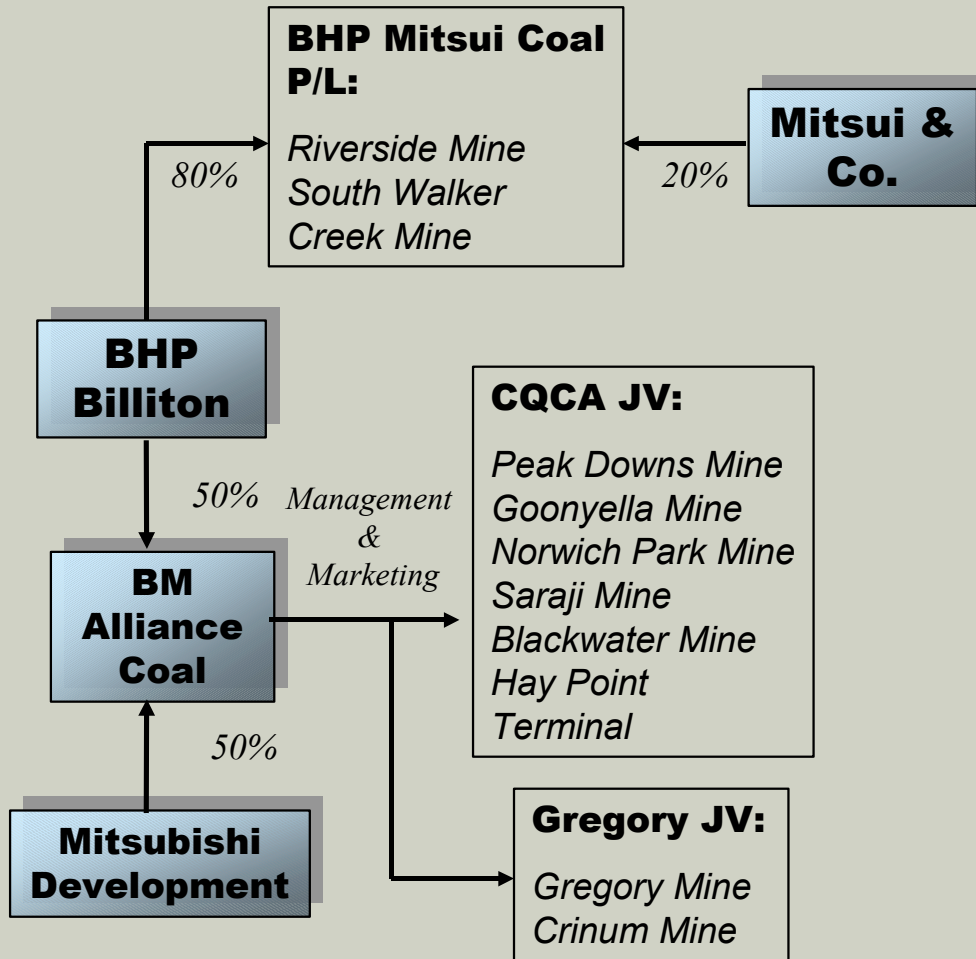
BHP Mitsui Coal P/L:

Riverside Mine
South Walker Creek Mine

80%

20%

Mitsui & Co.

BHP Billiton

CQCA JV:

Peak Downs Mine
Goonyella Mine
Norwich Park Mine
Saraji Mine
Blackwater Mine
Hay Point Terminal

50%

Management & Marketing

BM Alliance Coal

50%

Mitsubishi Development

Gregory JV:

Gregory Mine
Crinum Mine